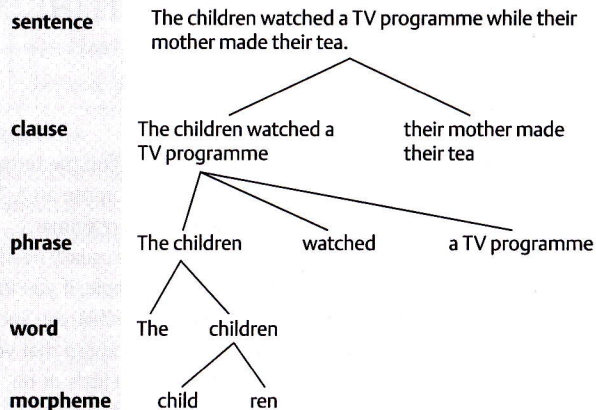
sentence The children watched a TV programme while their mother made their tea.

clause The children watched a TV programme

their mother made their tea

phrase The children

watched

a TV programme

word The

children

morpheme child

ren